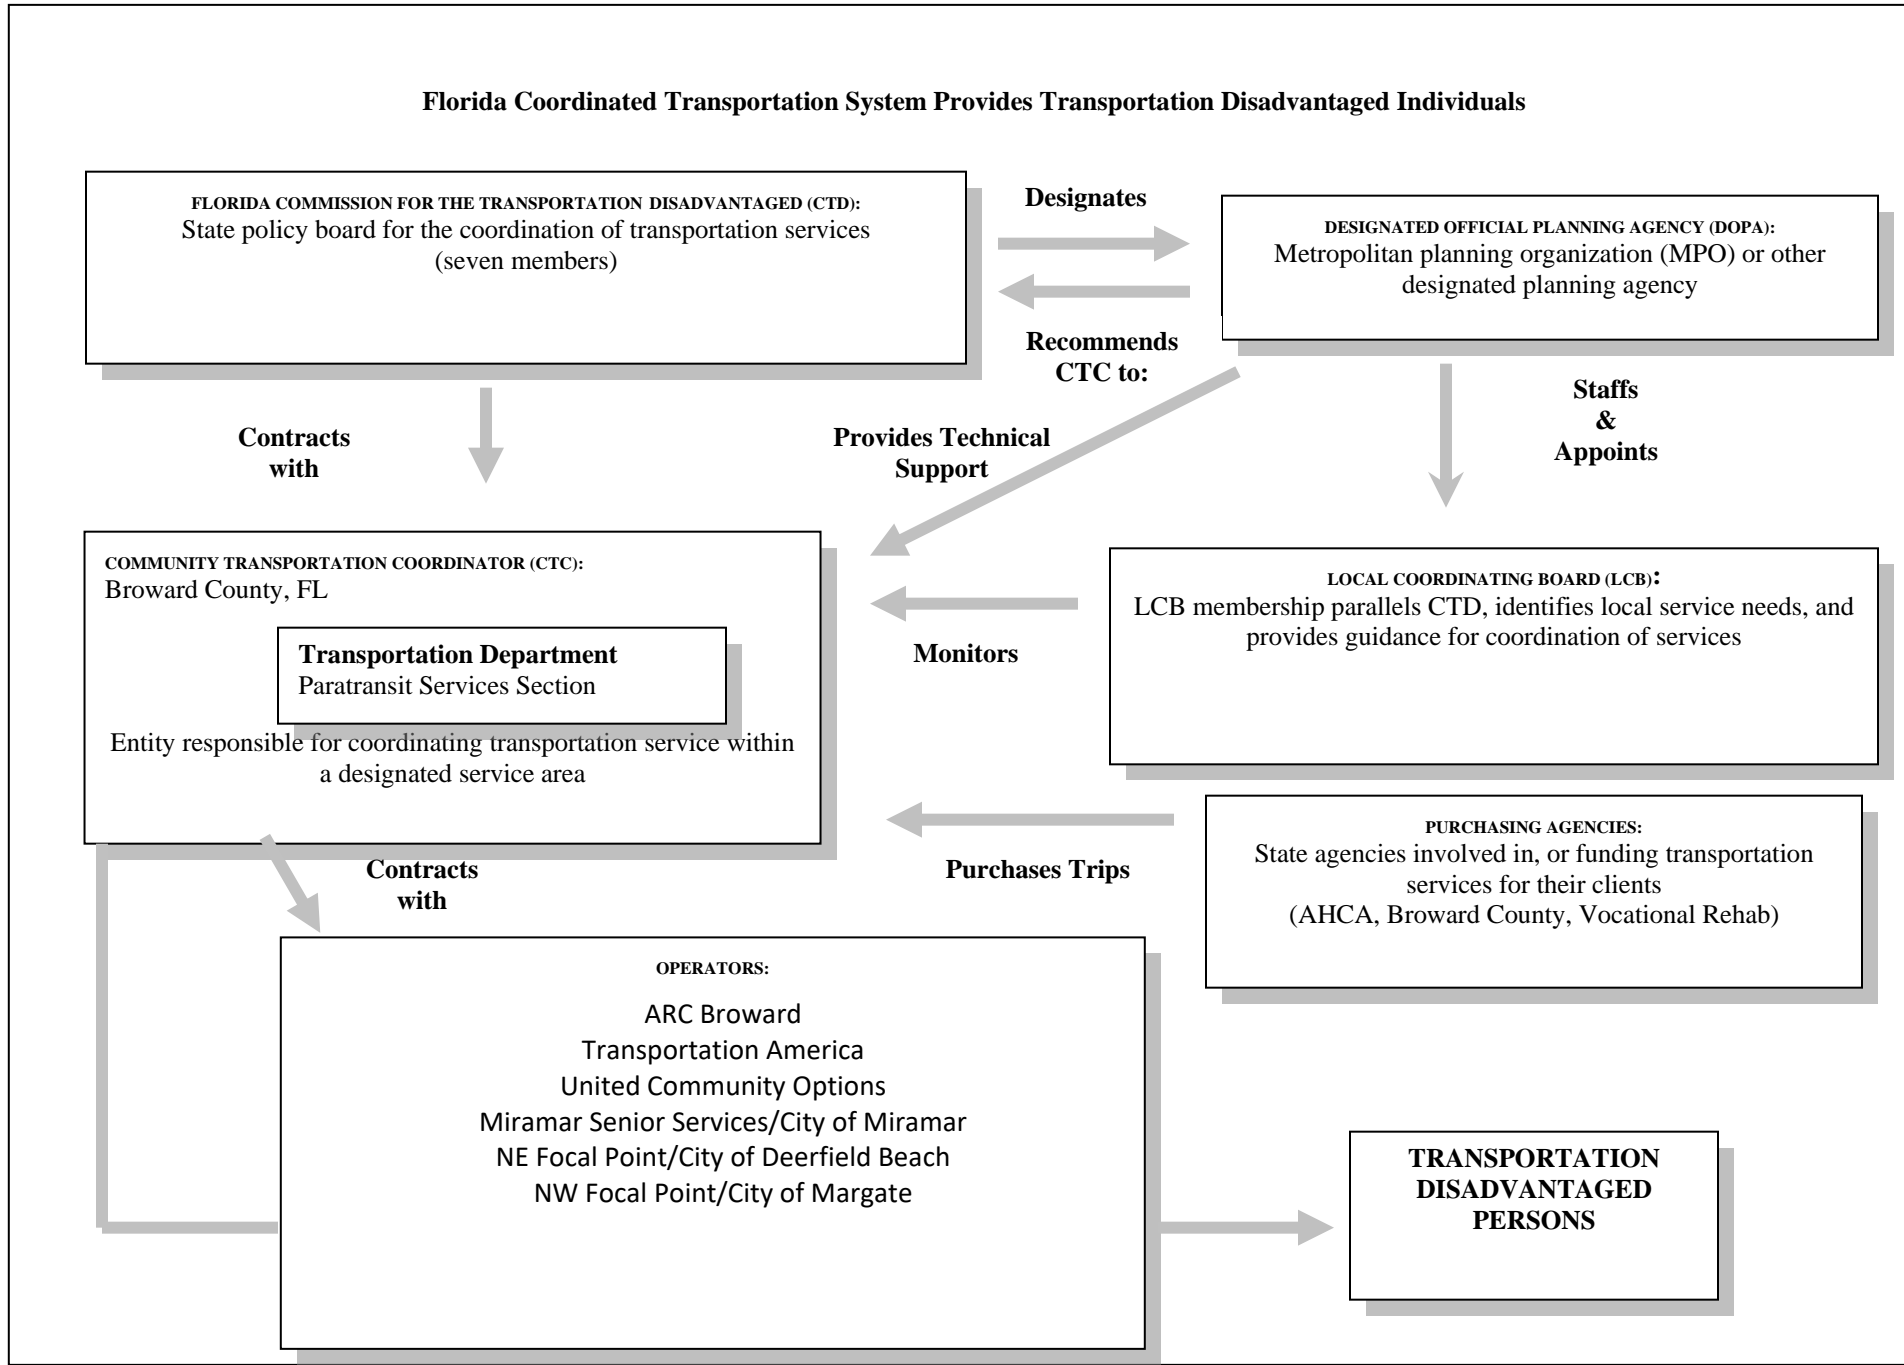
Florida Coordinated Transportation System Provides Transportation Disadvantaged Individuals

FLORIDA COMMISSION FOR THE TRANSPORTATION DISADVANTAGED (CTD):
State policy board for the coordination of transportation services (seven members)

Designates

Recommends CTC to:

DESIGNATED OFFICIAL PLANNING AGENCY (DOPA):
Metropolitan planning organization (MPO) or other designated planning agency

Contracts with

Provides Technical Support

Staffs & Appoints

COMMUNITY TRANSPORTATION COORDINATOR (CTC):
Broward County, FL

Transportation Department
Paratransit Services Section

Entity responsible for coordinating transportation service within a designated service area

Monitors

LOCAL COORDINATING BOARD (LCB):
LCB membership parallels CTD, identifies local service needs, and provides guidance for coordination of services

Purchases Trips

PURCHASING AGENCIES:
State agencies involved in, or funding transportation services for their clients
(AHCA, Broward County, Vocational Rehab)

Contracts with

OPERATORS:
ARC Broward
Transportation America
United Community Options
Miramar Senior Services/City of Miramar
NE Focal Point/City of Deerfield Beach
NW Focal Point/City of Margate

TRANSPORTATION DISADVANTAGED PERSONS